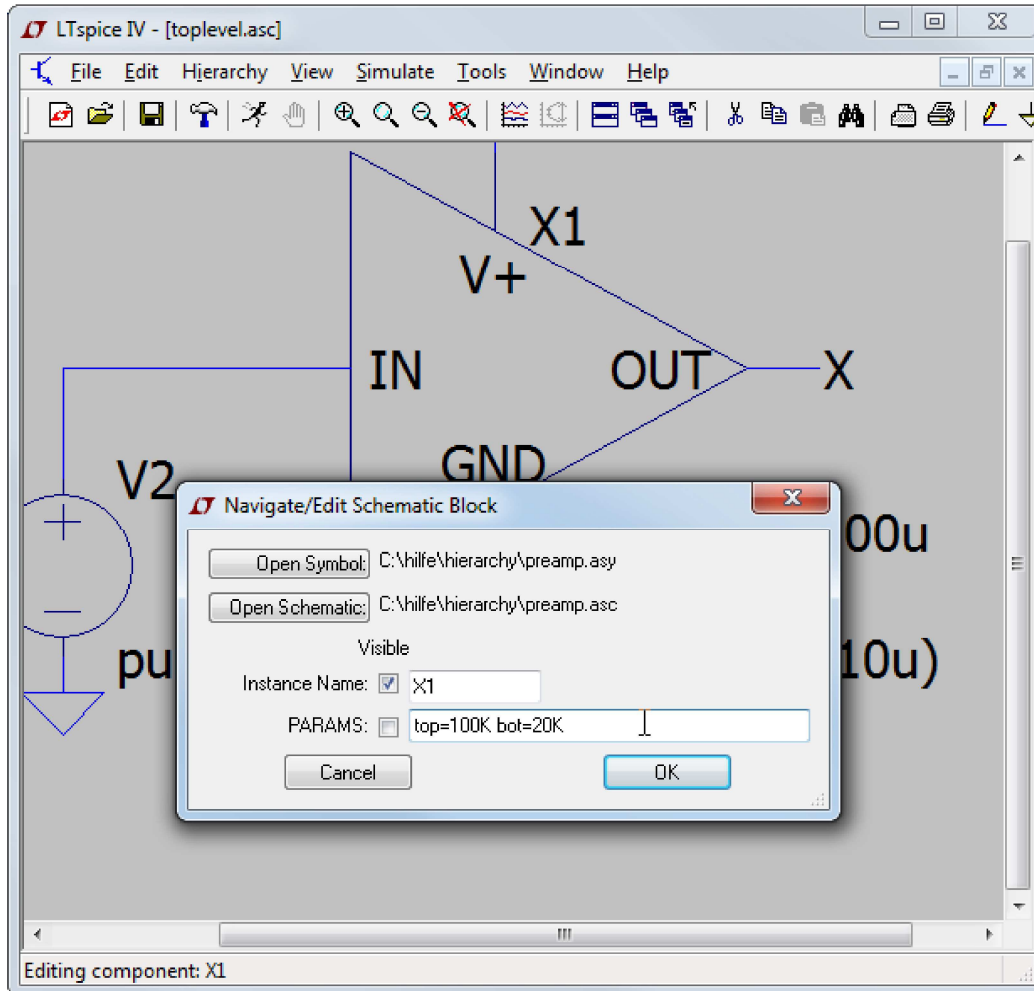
LTspice IV - [toplevel.asc]

File Edit Hierarchy View Simulate Tools Window Help

X1
V+
IN
OUT
X
GND
V2
00u
pu
10u)

Navigate/Edit Schematic Block

Open Symbol: C:\hilfe\hierarchy\preamp.asy
Open Schematic: C:\hilfe\hierarchy\preamp.asc

Visible
Instance Name: X1
PARAMS: top=100K bot=20K

Cancel
OK

Editing component: X1